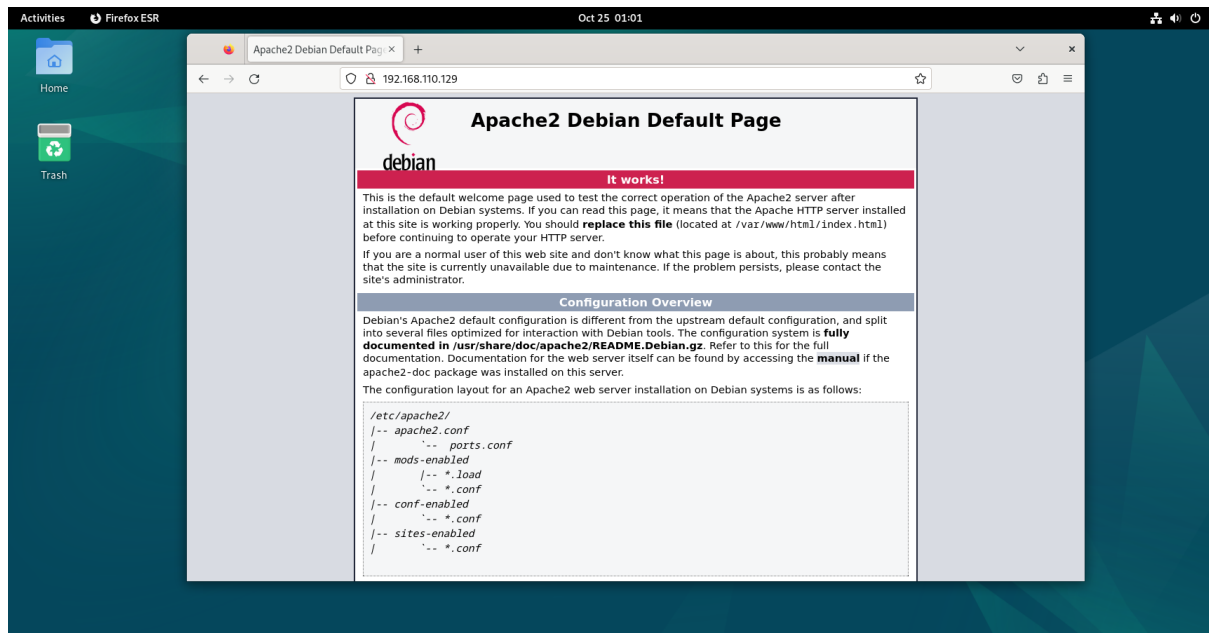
Activities Firefox ESR Oct 25 01:01

Home

Trash

Apache2 Debian Default Pag ×  +

192.168.110.129

debian

Apache2 Debian Default Page

It works!

This is the default welcome page used to test the correct operation of the Apache2 server after installation on Debian systems. If you can read this page, it means that the Apache HTTP server installed at this site is working properly. You should **replace this file** (located at /var/www/html/index.html) before continuing to operate your HTTP server.

If you are a normal user of this web site and don't know what this page is about, this probably means that the site is currently unavailable due to maintenance. If the problem persists, please contact the site's administrator.

Configuration Overview

Debian's Apache2 default configuration is different from the upstream default configuration, and split into several files optimized for interaction with Debian tools. The configuration system is **fully documented in /usr/share/doc/apache2/README.Debian.gz**. Refer to this for the full documentation. Documentation for the web server itself can be found by accessing the **manual** if the apache2-doc package was installed on this server.

The configuration layout for an Apache2 web server installation on Debian systems is as follows:

/etc/apache2/
|-- apache2.conf
|       `-- ports.conf
|-- mods-enabled
|       |-- *.load
|       `-- *.conf
|-- conf-enabled
|       `-- *.conf
|-- sites-enabled
|       `-- *.conf